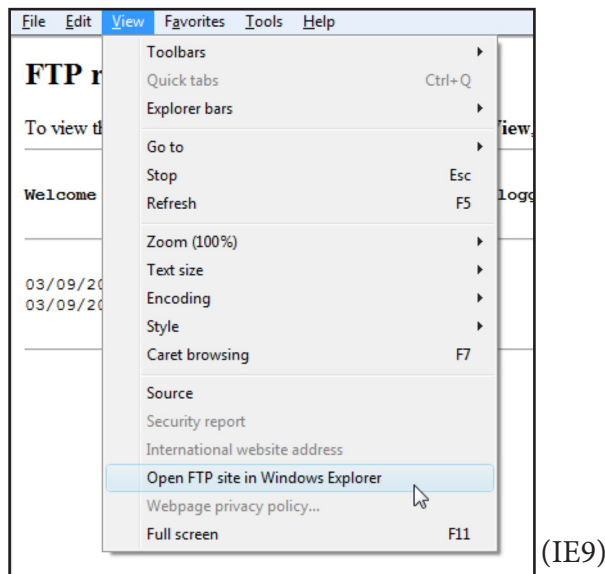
File Edit View Favorites Tools Help

FTP r

To view th

Welcome

03/09/20
03/09/20

View,

logg

Toolbars
Quick tabs Ctrl+Q
Explorer bars
Go to
Stop Esc
Refresh F5
Zoom (100%)
Text size
Encoding
Style
Caret browsing F7
Source
Security report
International website address
Open FTP site in Windows Explorer
Webpage privacy policy...
Full screen F11

(IE9)